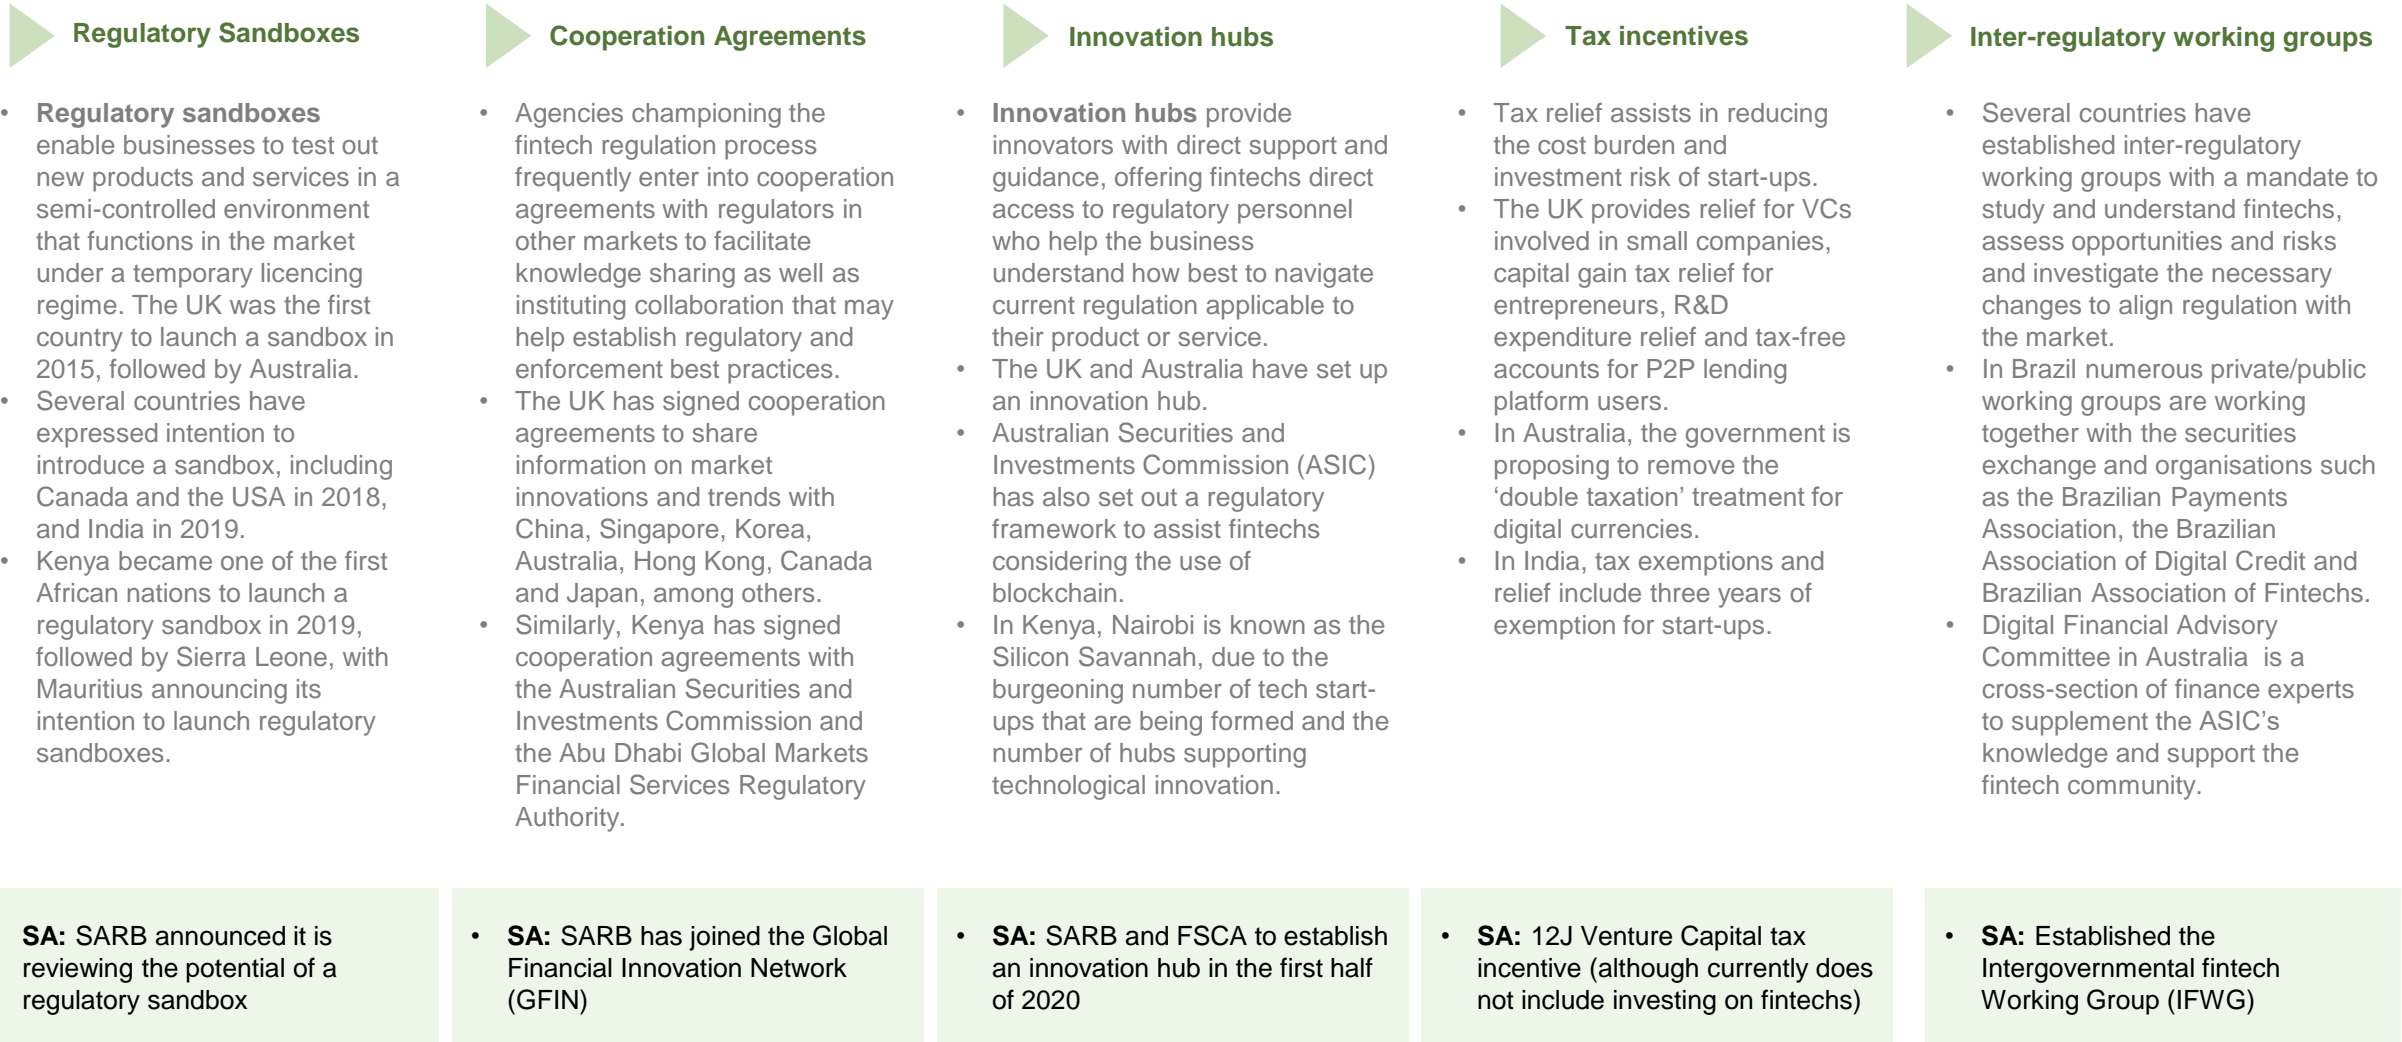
Regulatory Sandboxes

- **Regulatory sandboxes** enable businesses to test out new products and services in a semi-controlled environment that functions in the market under a temporary licencing regime. The UK was the first country to launch a sandbox in 2015, followed by Australia.
- Several countries have expressed intention to introduce a sandbox, including Canada and the USA in 2018, and India in 2019.
- Kenya became one of the first African nations to launch a regulatory sandbox in 2019, followed by Sierra Leone, with Mauritius announcing its intention to launch regulatory sandboxes.

**SA:** SARB announced it is reviewing the potential of a regulatory sandbox

Cooperation Agreements

- Agencies championing the fintech regulation process frequently enter into cooperation agreements with regulators in other markets to facilitate knowledge sharing as well as instituting collaboration that may help establish regulatory and enforcement best practices.
- The UK has signed cooperation agreements to share information on market innovations and trends with China, Singapore, Korea, Australia, Hong Kong, Canada and Japan, among others.
- Similarly, Kenya has signed cooperation agreements with the Australian Securities and Investments Commission and the Abu Dhabi Global Markets Financial Services Regulatory Authority.

- **SA:** SARB has joined the Global Financial Innovation Network (GFIN)

Innovation hubs

- **Innovation hubs** provide innovators with direct support and guidance, offering fintechs direct access to regulatory personnel who help the business understand how best to navigate current regulation applicable to their product or service.
- The UK and Australia have set up an innovation hub.
- Australian Securities and Investments Commission (ASIC) has also set out a regulatory framework to assist fintechs considering the use of blockchain.
- In Kenya, Nairobi is known as the Silicon Savannah, due to the burgeoning number of tech start-ups that are being formed and the number of hubs supporting technological innovation.

- **SA:** SARB and FSCA to establish an innovation hub in the first half of 2020

Tax incentives

- Tax relief assists in reducing the cost burden and investment risk of start-ups.
- The UK provides relief for VCs involved in small companies, capital gain tax relief for entrepreneurs, R&D expenditure relief and tax-free accounts for P2P lending platform users.
- In Australia, the government is proposing to remove the ‘double taxation’ treatment for digital currencies.
- In India, tax exemptions and relief include three years of exemption for start-ups.

- **SA:** 12J Venture Capital tax incentive (although currently does not include investing on fintechs)

Inter-regulatory working groups

- Several countries have established inter-regulatory working groups with a mandate to study and understand fintechs, assess opportunities and risks and investigate the necessary changes to align regulation with the market.
- In Brazil numerous private/public working groups are working together with the securities exchange and organisations such as the Brazilian Payments Association, the Brazilian Association of Digital Credit and Brazilian Association of Fintechs.
- Digital Financial Advisory Committee in Australia is a cross-section of finance experts to supplement the ASIC’s knowledge and support the fintech community.

- **SA:** Established the Intergovernmental fintech Working Group (IFWG)